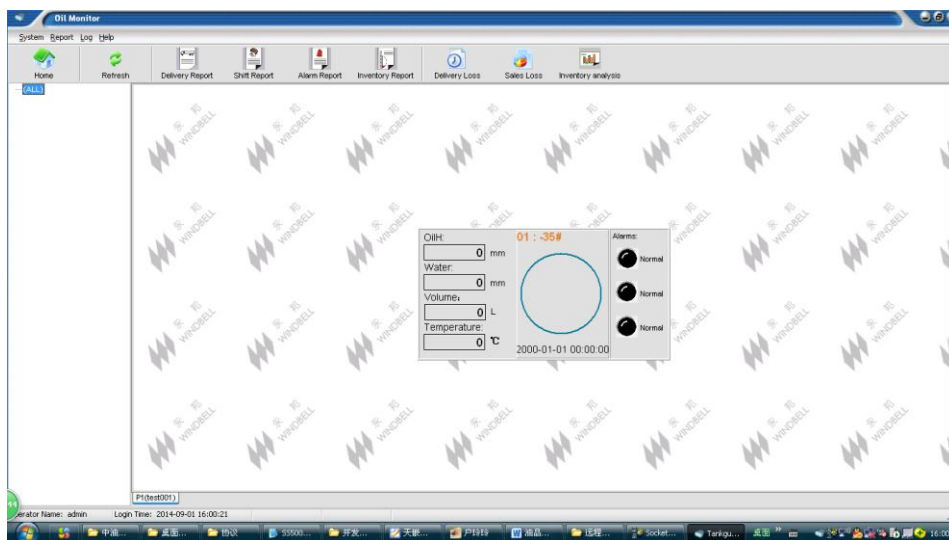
Oil Monitor

System Report Log Help

Home Refresh Delivery Report Shift Report Alarm Report Inventory Report Delivery Loss Sales Loss Inventory analysis

(ALL)

OilH:
0 mm
Water:
0 mm
Volume:
0 L
Temperature:
0 ℃

01 : -35#

2000-01-01 00:00:00

Alarms:
Normal
Normal
Normal

P1(test001)

erator Name: admin Login Time: 2014-09-01 16:00:21

中油... 桌面... 协议 SS500... 开发... 天眼... 户封符 油品... 远程... Socket... Tankgu... 桌面 16:00